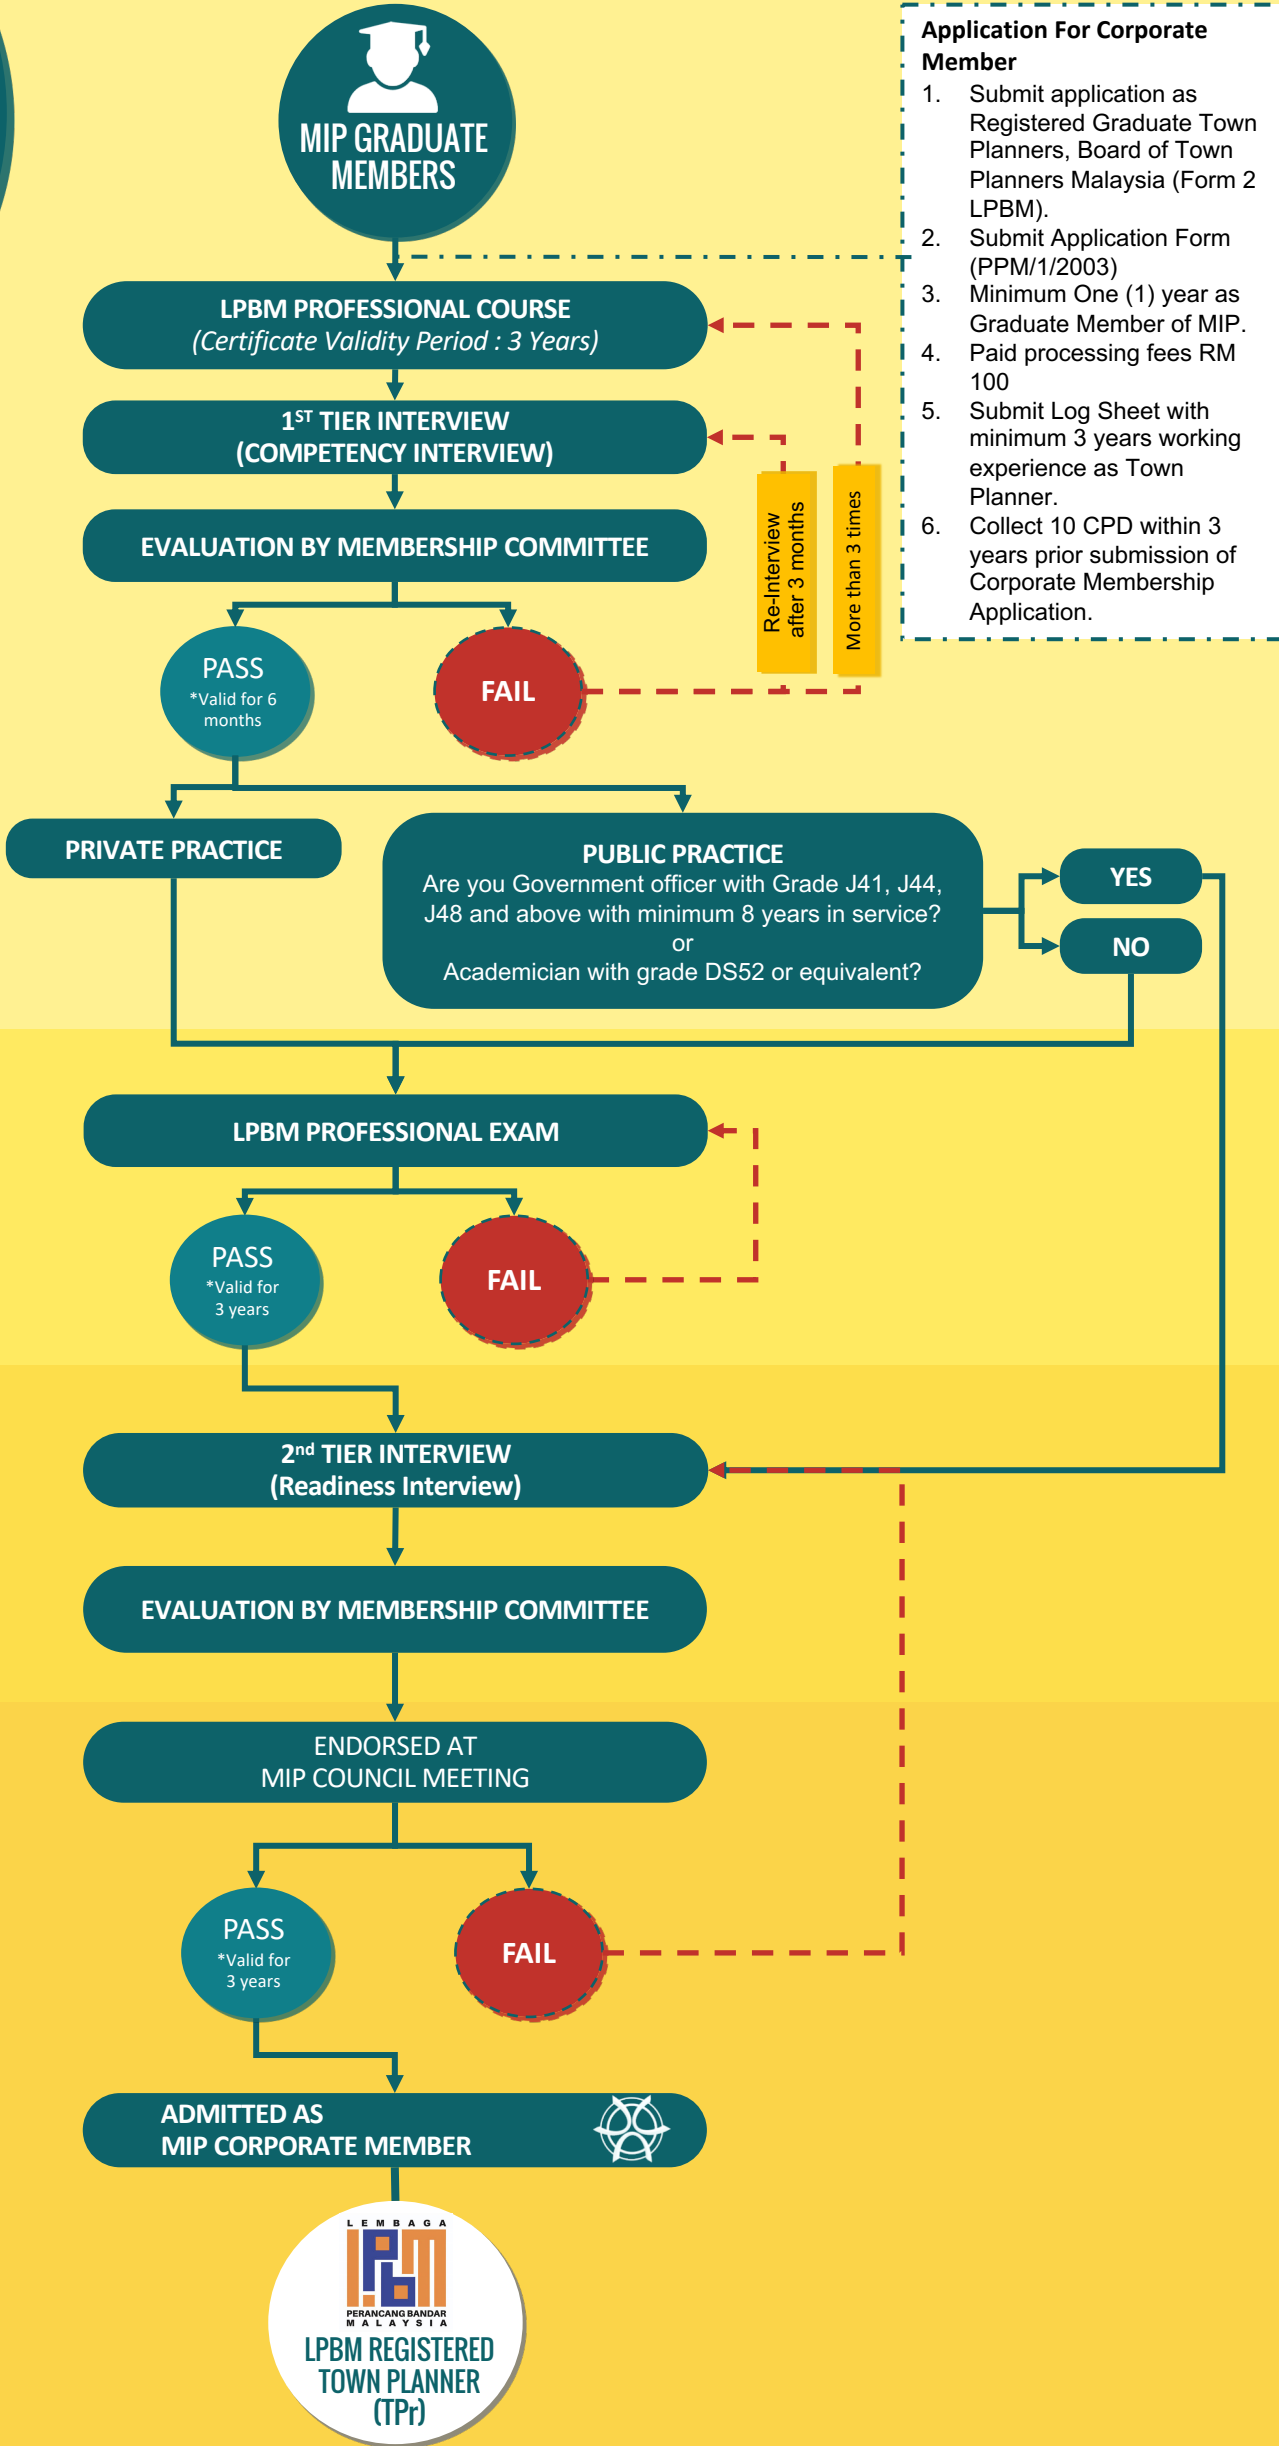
MIP GRADUATE MEMBERS

Application For Corporate Member
1. Submit application as Registered Graduate Town Planners, Board of Town Planners Malaysia (Form 2 LPBM).
2. Submit Application Form (PPM/1/2003)
3. Minimum One (1) year as Graduate Member of MIP.
4. Paid processing fees RM 100
5. Submit Log Sheet with minimum 3 years working experience as Town Planner.
6. Collect 10 CPD within 3 years prior submission of Corporate Membership Application.

LPBM PROFESSIONAL COURSE
(Certificate Validity Period : 3 Years)

1$^{ST}$ TIER INTERVIEW
(COMPETENCY INTERVIEW)

EVALUATION BY MEMBERSHIP COMMITTEE

Re-Interview after 3 months

More than 3 times

PASS
*Valid for 6 months

FAIL

PRIVATE PRACTICE

PUBLIC PRACTICE
Are you Government officer with Grade J41, J44, J48 and above with minimum 8 years in service?
or
Academician with grade DS52 or equivalent?

YES

NO

LPBM PROFESSIONAL EXAM

PASS
*Valid for 3 years

FAIL

2$^{nd}$ TIER INTERVIEW
(Readiness Interview)

EVALUATION BY MEMBERSHIP COMMITTEE

ENDORSED AT
MIP COUNCIL MEETING

PASS
*Valid for 3 years

FAIL

ADMITTED AS
MIP CORPORATE MEMBER

LEMBAGA
PERANCANG BANDAR
MALAYSIA

LPBM REGISTERED TOWN PLANNER (TPr)